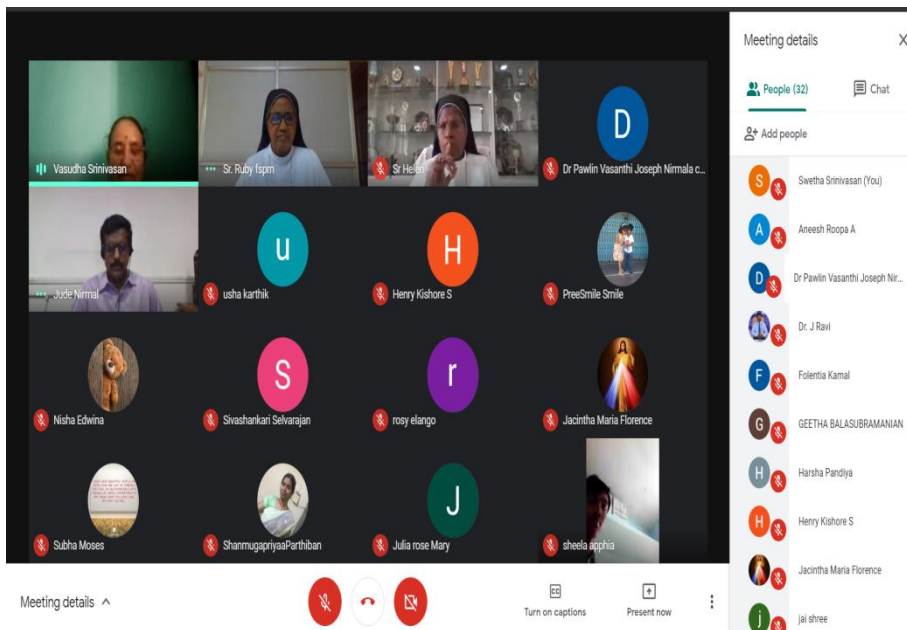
Vasudha Srinivasan

Sr. Ruby fspm

Sr Helen

D

Dr Pawlin Vasanthi Joseph Nirmala c...

Jude Nirmal

u

usha karthik

H

Henry Kishore S

PreeSmile Smile

Nisha Edwina

S

Sivashankari Selvarajan

r

rosy elango

Jacintha Maria Florence

Subha Moses

ShanmugapriyaaParthiban

J

Julia rose Mary

sheela apphia

Meeting details

X

People (32)

Chat

Add people

S

Swetha Srinivasan (You)

A

Aneesh Roopa A

D

Dr Pawlin Vasanthi Joseph Nir...

Dr. J Ravi

F

Folentia Kamal

G

GEETHA BALASUBRAMANIAN

H

Harsha Pandiya

H

Henry Kishore S

Jacintha Maria Florence

j

jai shree

Meeting details

CC

Turn on captions

Present now